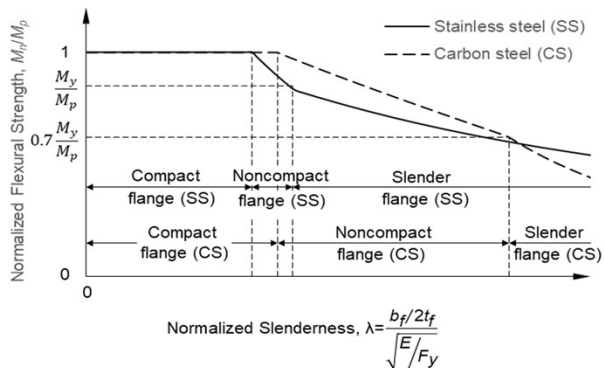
Stainless steel (SS)
Carbon steel (CS)

Normalized Flexural Strength, $M_n/M_p$

1

$\frac{M_y}{M_p}$

$0.7\frac{M_y}{M_p}$

0

Compact flange (SS)
Noncompact flange (SS)
Slender flange (SS)

Compact flange (CS)
Noncompact flange (CS)
Slender flange (CS)

0

Normalized Slenderness, $\lambda=\frac{b_f/2t_f}{\sqrt{E/F_y}}$